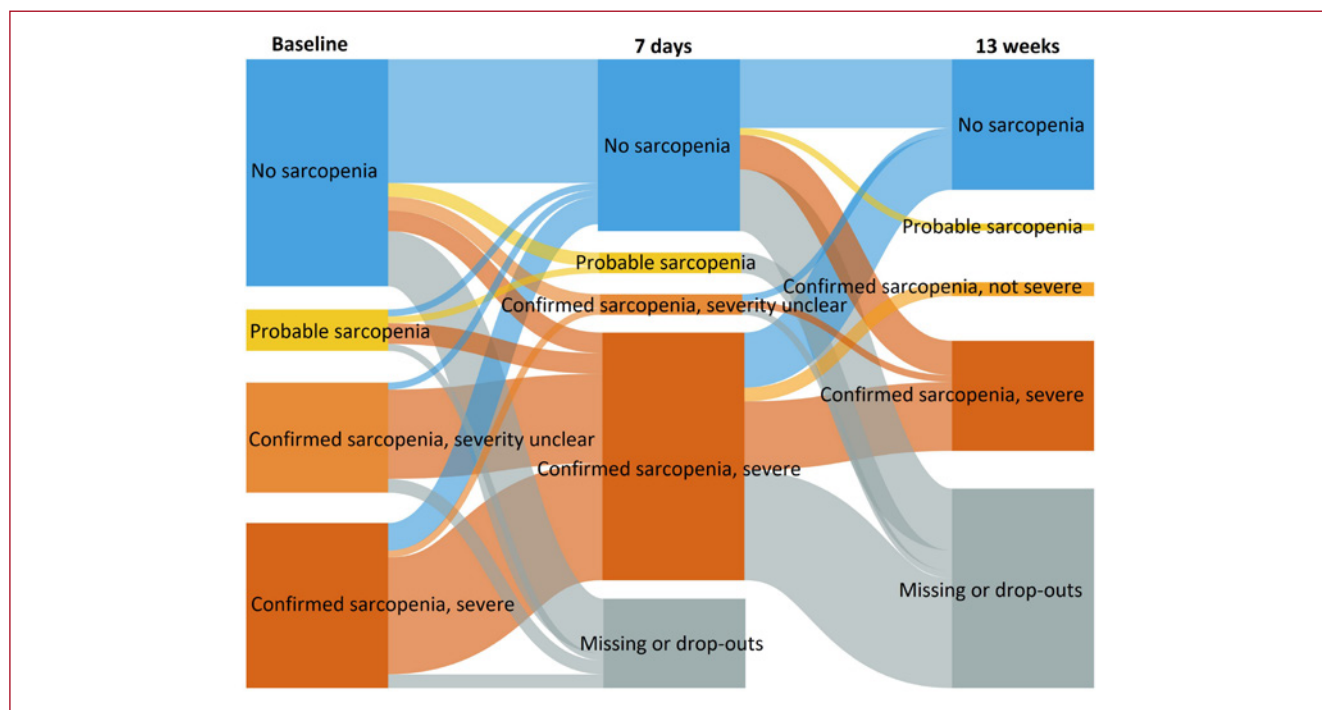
Baseline

7 days

13 weeks

No sarcopenia

Probable sarcopenia

Confirmed sarcopenia, severity unclear

Confirmed sarcopenia, severe

No sarcopenia

Probable sarcopenia

Confirmed sarcopenia, severity unclear

Confirmed sarcopenia, severe

Missing or drop-outs

No sarcopenia

Probable sarcopenia

Confirmed sarcopenia, not severe

Confirmed sarcopenia, severe

Missing or drop-outs